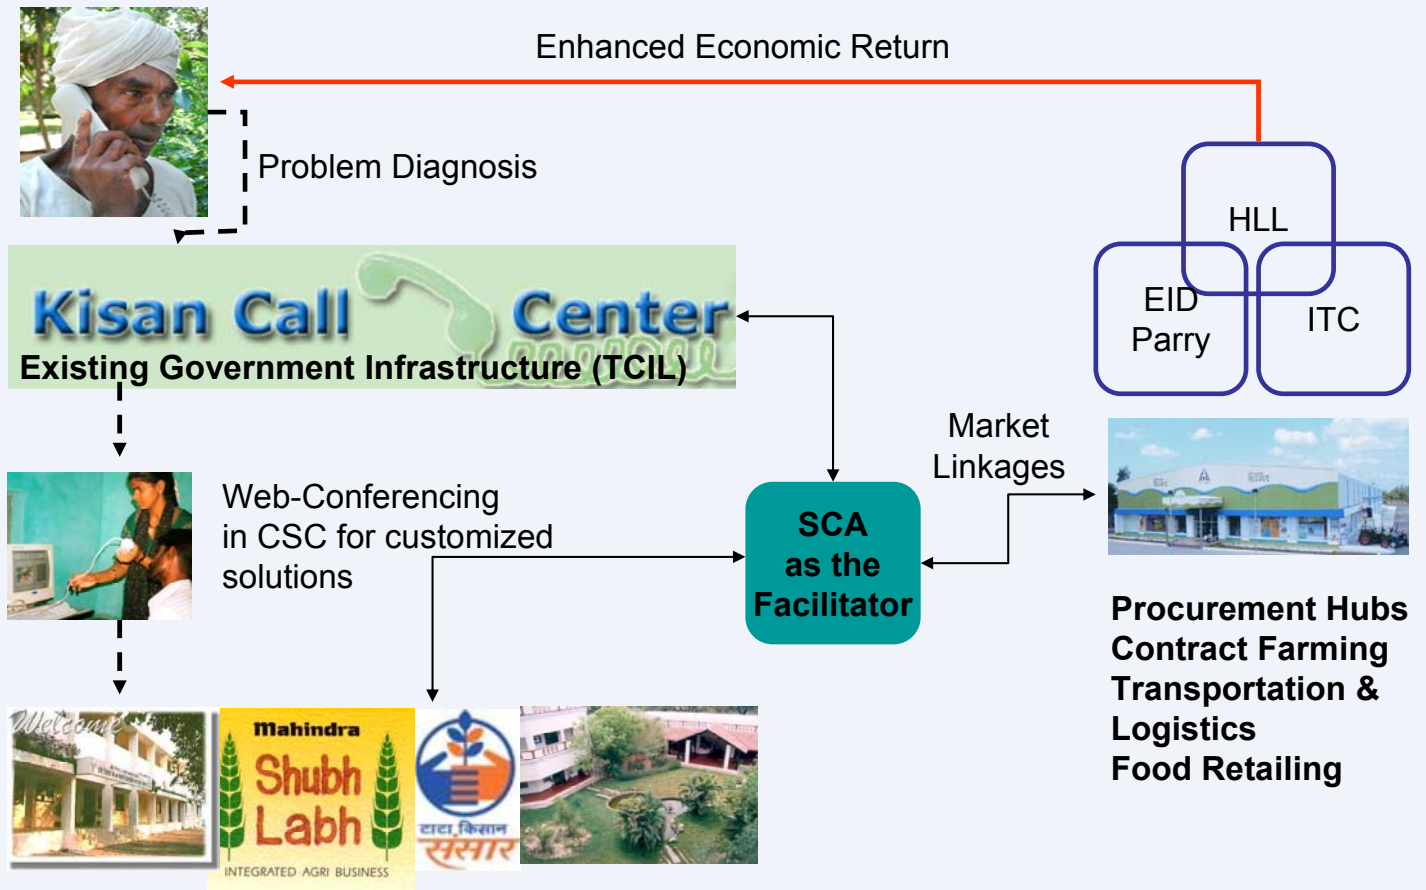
Enhanced Economic Return

Problem Diagnosis

HLL

EID Parry

ITC

Kisan Call Center

Existing Government Infrastructure (TCIL)

Market Linkages

Web-Conferencing in CSC for customized solutions

SCA as the Facilitator

Procurement Hubs
Contract Farming
Transportation & Logistics
Food Retailing

Welcome

Mahindra Shubh Labh

INTEGRATED AGRI BUSINESS

टाटा किसान संसार